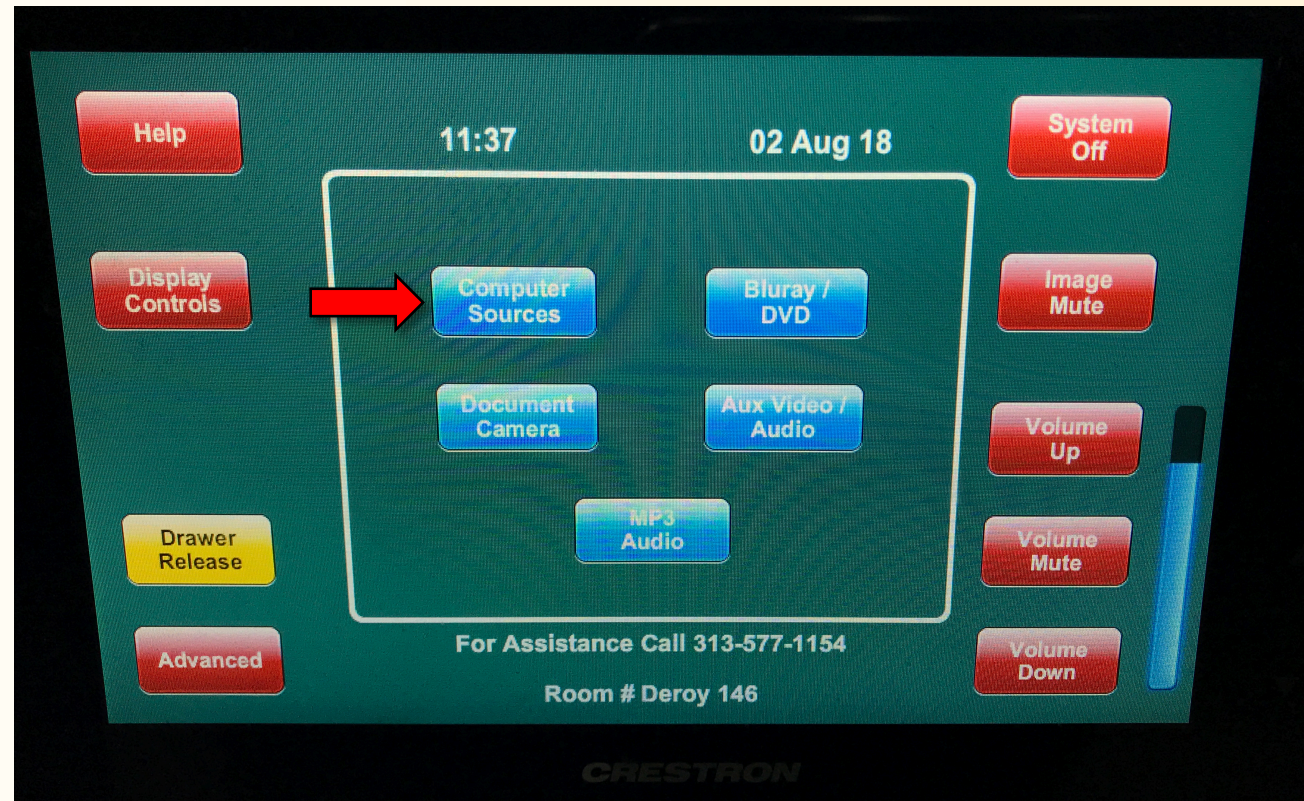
Help

11:37

02 Aug 18

System Off

Display Controls

Computer Sources

Bluray / DVD

Image Mute

Document Camera

Aux Video / Audio

Volume Up

MP3 Audio

Drawer Release

Volume Mute

For Assistance Call 313-577-1154

Advanced

Volume Down

Room # Deroy 146

CRESTRON